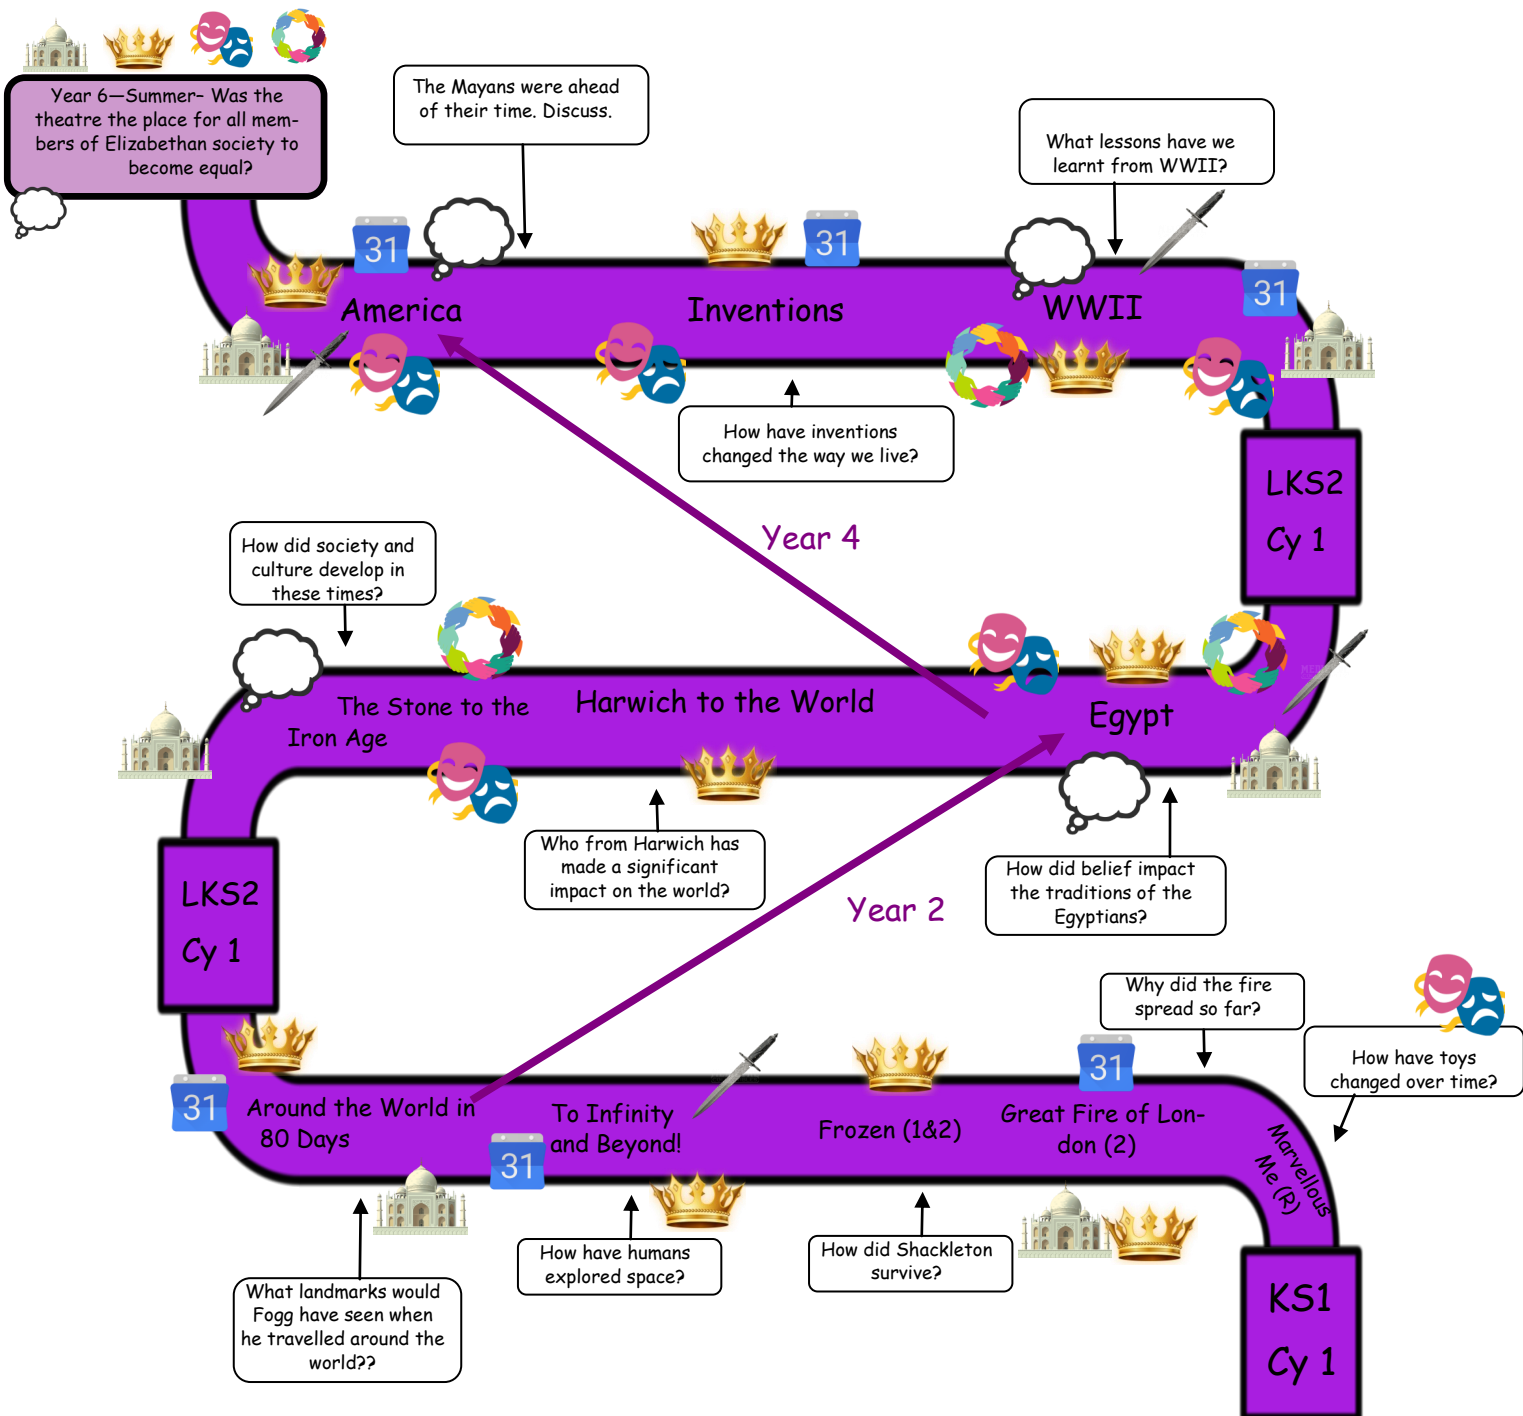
Year 6—Summer– Was the theatre the place for all members of Elizabethan society to become equal?

The Mayans were ahead of their time. Discuss.

What lessons have we learnt from WWII?

31

America

31

Inventions

WWII

31

How have inventions changed the way we live?

LKS2

Cy 1

Year 4

How did society and culture develop in these times?

The Stone to the Iron Age

Harwich to the World

Egypt

Who from Harwich has made a significant impact on the world?

How did belief impact the traditions of the Egyptians?

Year 2

LKS2

Cy 1

Why did the fire spread so far?

How have toys changed over time?

31

Around the World in 80 Days

To Infinity and Beyond!

31

Frozen (1&2)

31

Great Fire of London (2)

Marvellous Me (R)

How have humans explored space?

How did Shackleton survive?

What landmarks would Fogg have seen when he travelled around the world??

KS1

Cy 1